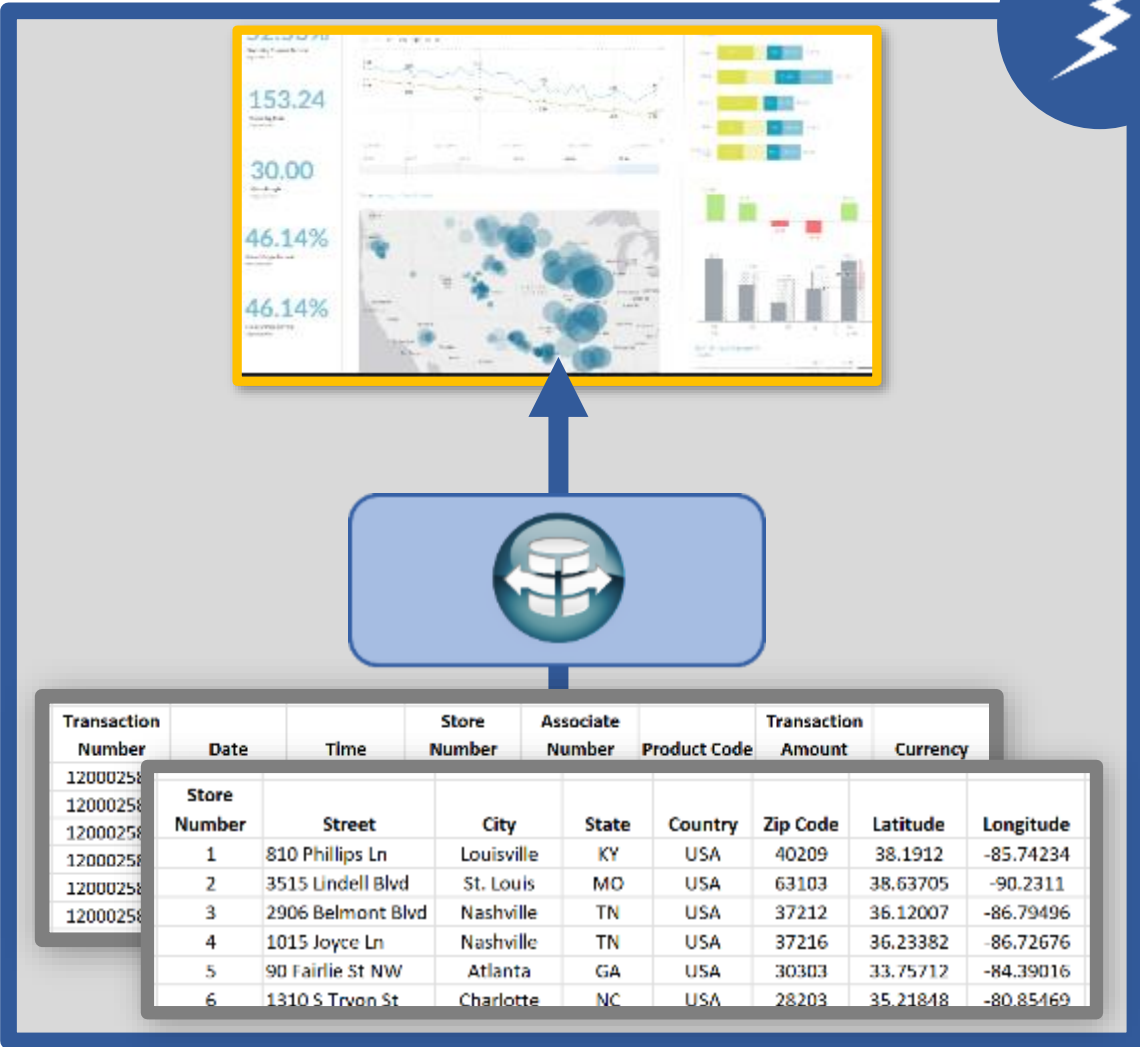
153.24

30.00

46.14%

46.14%

| Transaction Number | Date | Time | Store Number | Associate Number | Product Code | Transaction Amount | Currency |
|---|---|---|---|---|---|---|---|
| 12000258 | | | | | | | |
| 12000258 | | | | | | | |
| 12000258 | | | | | | | |
| 12000258 | | | | | | | |
| 12000258 | | | | | | | |
| 12000258 | | | | | | | |

| Store Number | Street | City | State | Country | Zip Code | Latitude | Longitude |
|---|---|---|---|---|---|---|---|
| 1 | 810 Phillips Ln | Louisville | KY | USA | 40209 | 38.1912 | -85.74234 |
| 2 | 3515 Lindell Blvd | St. Louis | MO | USA | 63103 | 38.63705 | -90.2311 |
| 3 | 2906 Belmont Blvd | Nashville | TN | USA | 37212 | 36.12007 | -86.79496 |
| 4 | 1015 Joyce Ln | Nashville | TN | USA | 37216 | 36.23382 | -86.72676 |
| 5 | 90 Fairlie St NW | Atlanta | GA | USA | 30303 | 33.75712 | -84.39016 |
| 6 | 1310 S Tryon St | Charlotte | NC | USA | 28203 | 35.21848 | -80.85469 |